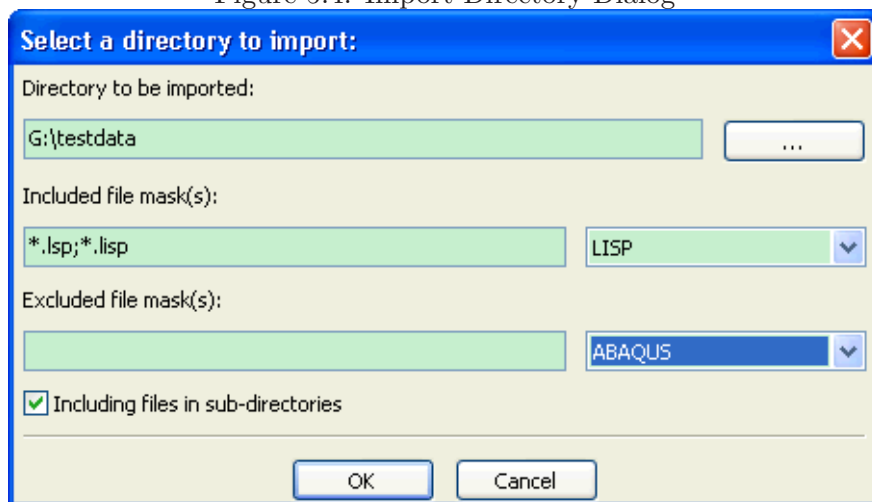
Figure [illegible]: Import Directory Dialog

Select a directory to import:

Directory to be imported:

G:\testdata

...

Included file mask(s):

*.lsp;*.lisp

LISP

Excluded file mask(s):

ABAQUS

Including files in sub-directories

OK

Cancel